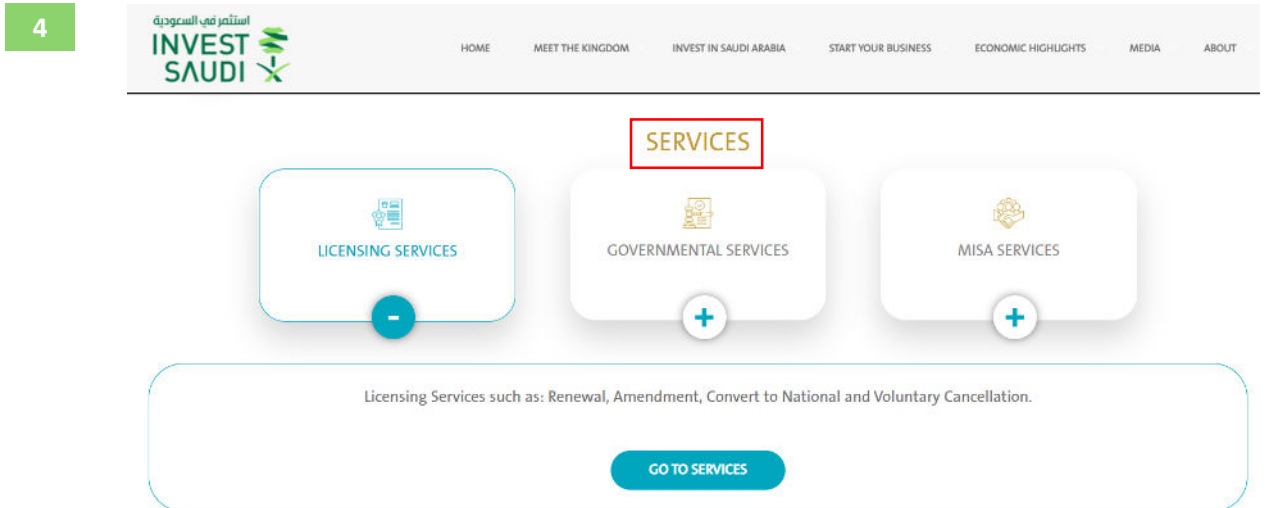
4

استثمر في السعودية
INVEST
SAUDI

HOME MEET THE KINGDOM INVEST IN SAUDI ARABIA START YOUR BUSINESS ECONOMIC HIGHLIGHTS MEDIA ABOUT

SERVICES

LICENSING SERVICES

-

GOVERNMENTAL SERVICES

+

MISA SERVICES

+

Licensing Services such as: Renewal, Amendment, Convert to National and Voluntary Cancellation.

GO TO SERVICES